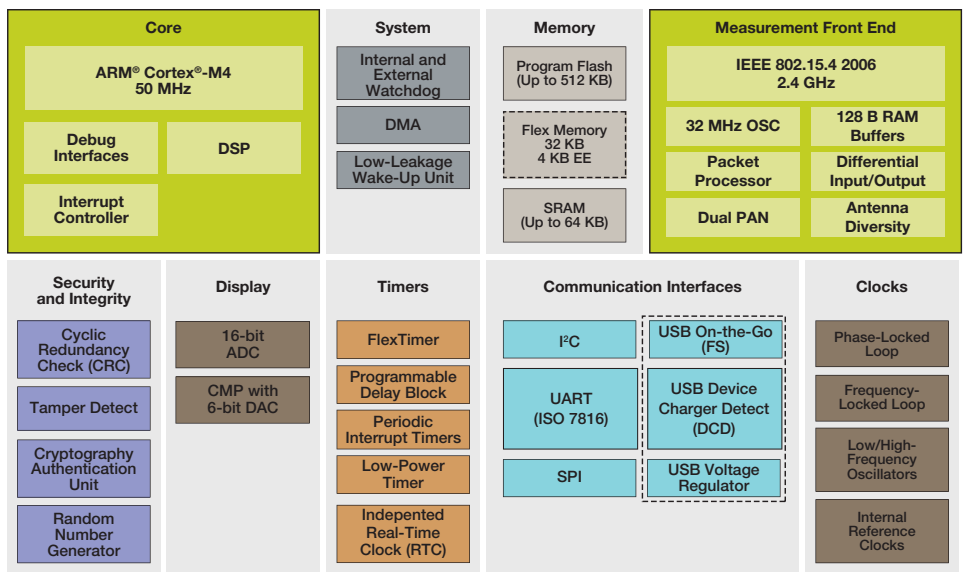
Core

ARM® Cortex®-M4
50 MHz

Debug Interfaces

DSP

Interrupt Controller

System

Internal and External Watchdog

DMA

Low-Leakage Wake-Up Unit

Memory

Program Flash (Up to 512 KB)

Flex Memory 32 KB 4 KB EE

SRAM (Up to 64 KB)

Measurement Front End

IEEE 802.15.4 2006
2.4 GHz

32 MHz OSC

128 B RAM Buffers

Packet Processor

Differential Input/Output

Dual PAN

Antenna Diversity

Security and Integrity

Cyclic Redundancy Check (CRC)

Tamper Detect

Cryptography Authentication Unit

Random Number Generator

Display

16-bit ADC

CMP with 6-bit DAC

Timers

FlexTimer

Programmable Delay Block

Periodic Interrupt Timers

Low-Power Timer

Indepented Real-Time Clock (RTC)

Communication Interfaces

I$^2$C

UART (ISO 7816)

SPI

USB On-the-Go (FS)

USB Device Charger Detect (DCD)

USB Voltage Regulator

Clocks

Phase-Locked Loop

Frequency-Locked Loop

Low/High-Frequency Oscillators

Internal Reference Clocks